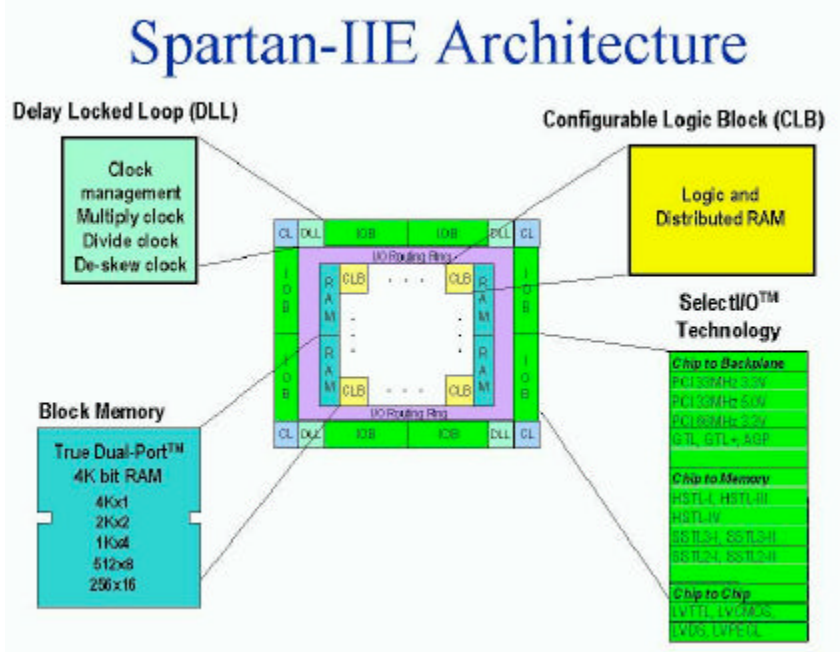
Spartan-IIE Architecture

Delay Locked Loop (DLL)

Clock management
Multiply clock
Divide clock
De-skew clock

Configurable Logic Block (CLB)

Logic and Distributed RAM

CL DLL IOB IOB DLL CL

I/O Routing Ring

IOB IOB CLB CLB RAM RAM RAM RAM CLB CLB IOB IOB

I/O Routing Ring

CL DLL IOB IOB DLL CL

SelectI/O$^{TM}$ Technology

| Chip to Backplane |
|---|
| PCI 33MHz 3.3V |
| PCI 33MHz 5.0V |
| PCI 66MHz 3.3V |
| GTL, GTL+, AGP |
| Chip to Memory |
| HSTL-I, HSTL-III |
| HSTL-IV |
| SSTL3I, SSTL3II |
| SSTL2I, SSTL2II |
| Chip to Chip |
| LVTTL, LVCMOS |
| LVDS, LVPECL |

Block Memory

True Dual-Port$^{TM}$ 4K bit RAM
4Kx1
2Kx2
1Kx4
512x8
256x16